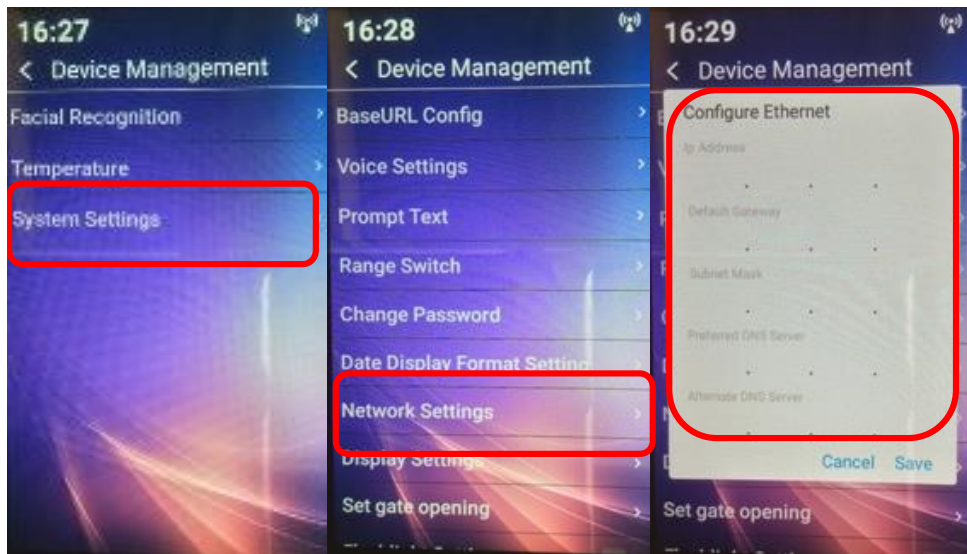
16:27
< Device Management
Facial Recognition >
Temperature >
System Settings

16:28
< Device Management
BaseURL Config >
Voice Settings >
Prompt Text >
Range Switch >
Change Password >
Date Display Format Setting >
Network Settings >
Display Settings >
Set gate opening >

16:29
< Device Management
Configure Ethernet
Ip Address
. . .
Default Gateway
. . .
Subnet Mask
. . .
Preferred DNS Server
. . .
Alternate DNS Server
. . .
Cancel Save
Set gate opening >